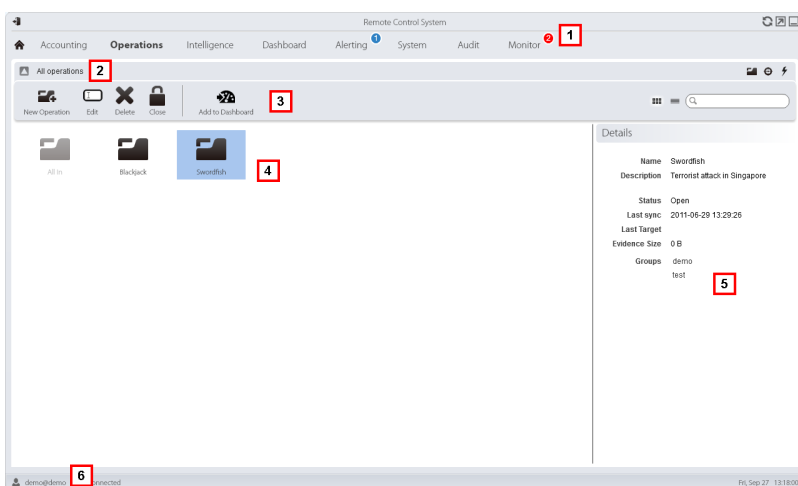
Remote Control System

Accounting Operations Intelligence Dashboard Alerting 1 System Audit Monitor 2 1

All operations 2

New Operation Edit Delete Close Add to Dashboard 3

All In Blackjack Swordfish 4

Details

| | |
|---|---|
| Name | Swordfish |
| Description | Terrorist attack in Singapore |
| Status | Open |
| Last sync | 2011-06-29 13:29:26 |
| Last Target | |
| Evidence Size | 0 B |
| Groups | demo |
| | test |

5

demo@demo 6 nnected

Fri, Sep 27 13:18:00